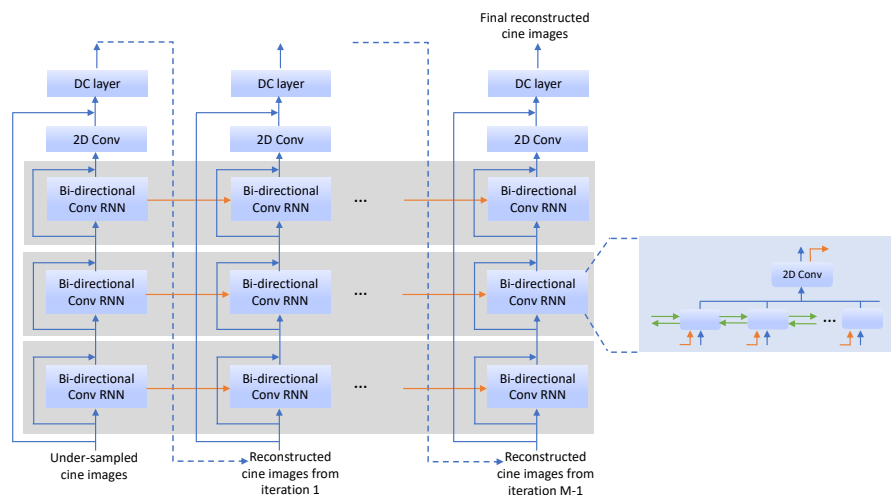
Final reconstructed cine images

DC layer

DC layer

DC layer

2D Conv

2D Conv

2D Conv

Bi-directional Conv RNN

Bi-directional Conv RNN

...

Bi-directional Conv RNN

Bi-directional Conv RNN

Bi-directional Conv RNN

...

Bi-directional Conv RNN

Bi-directional Conv RNN

Bi-directional Conv RNN

...

Bi-directional Conv RNN

2D Conv

...

Under-sampled cine images

Reconstructed cine images from iteration 1

Reconstructed cine images from iteration M-1